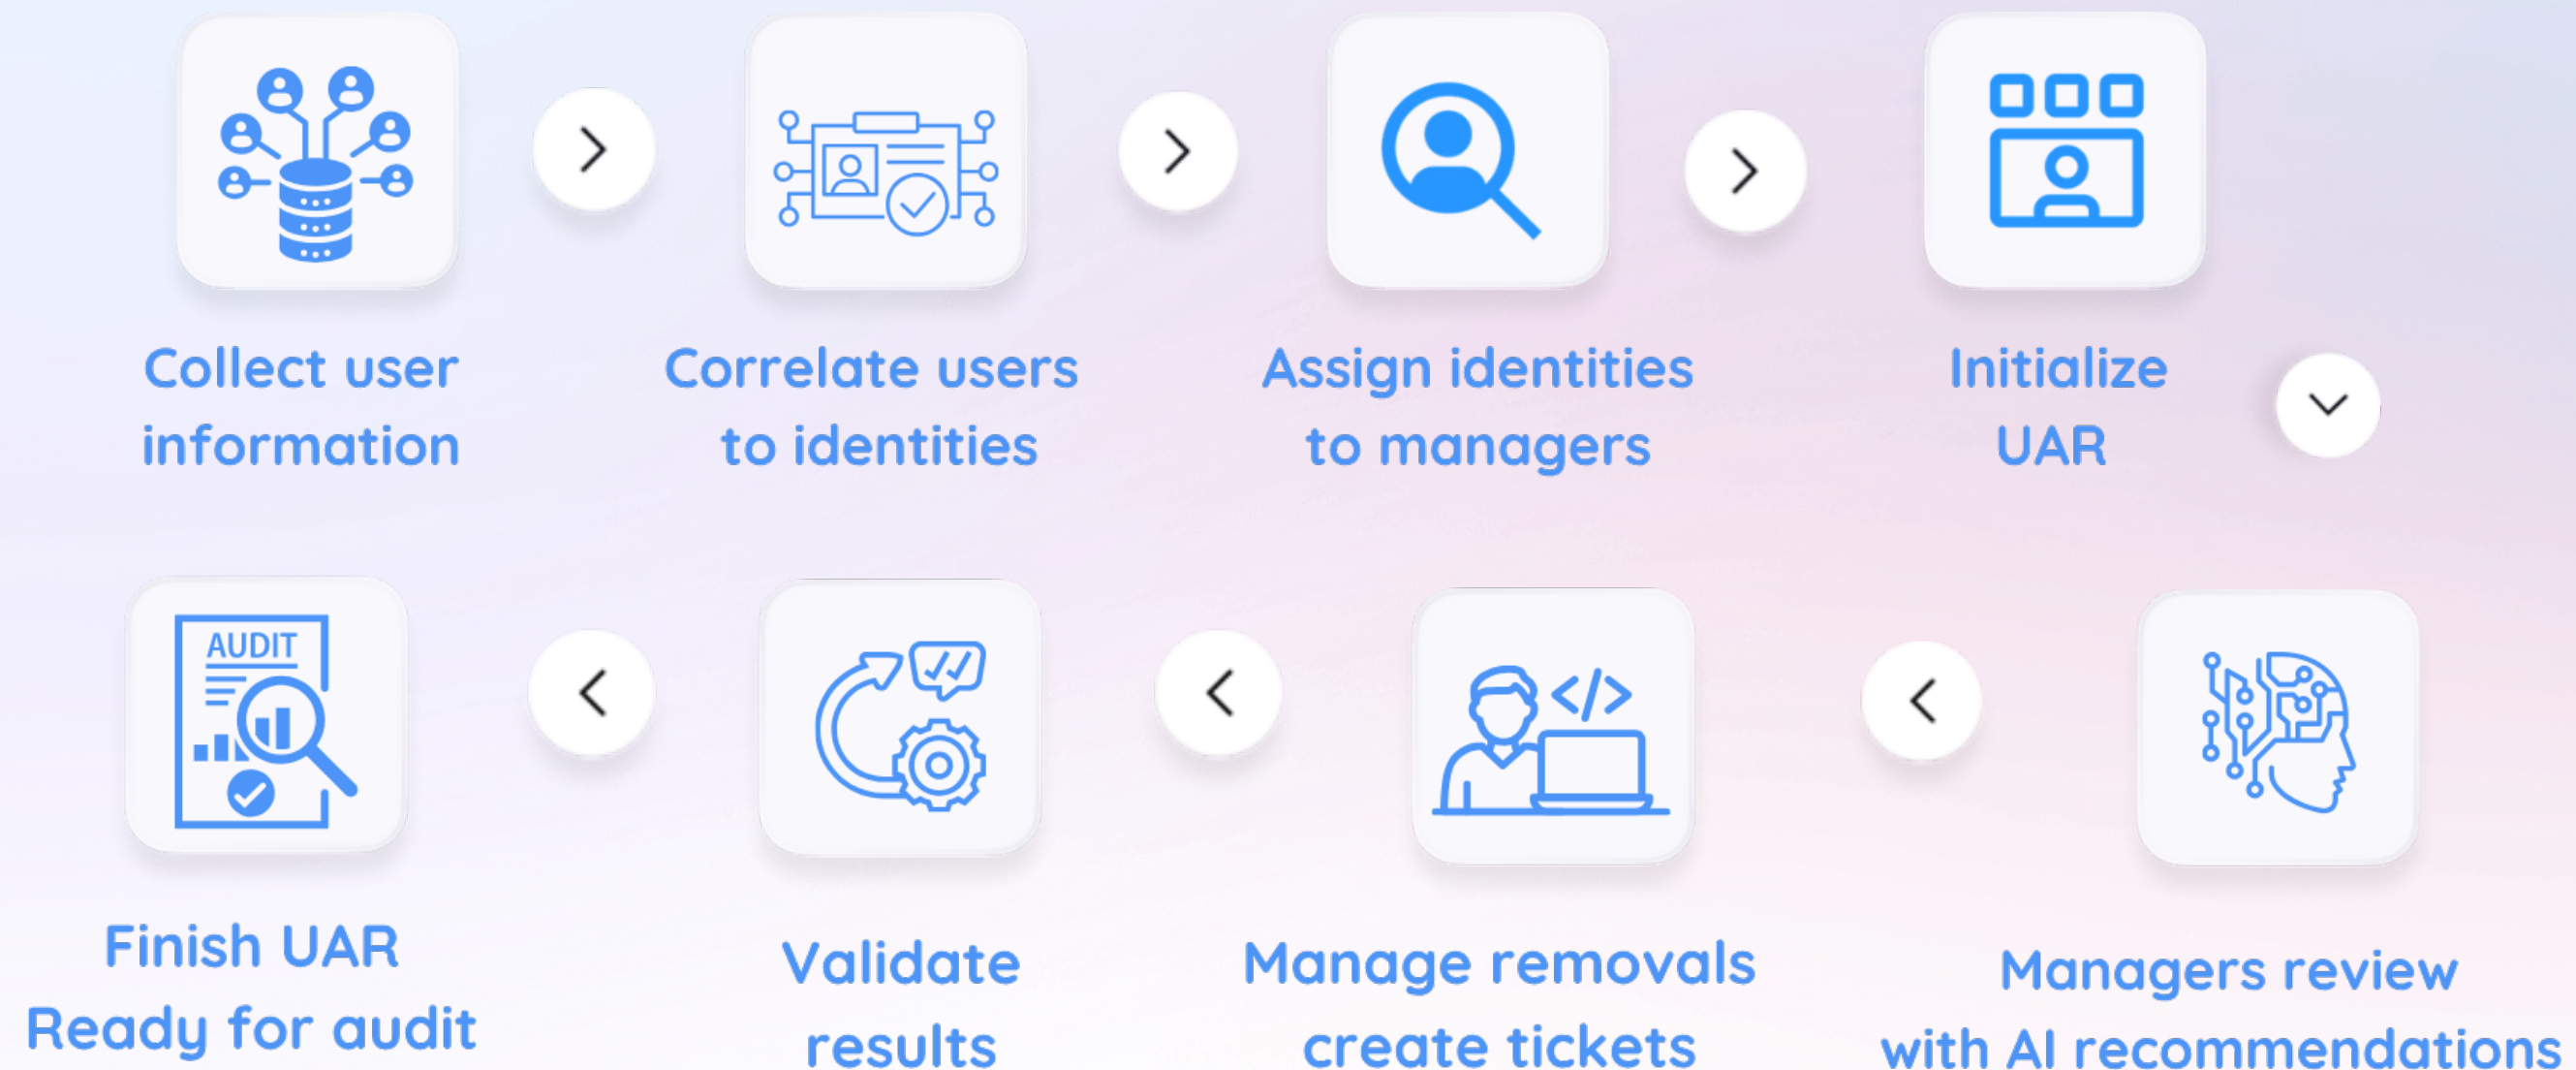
Collect user information

Correlate users to identities

Assign identities to managers

Initialize UAR

Managers review with AI recommendations

Manage removals create tickets

Validate results

AUDIT

Finish UAR Ready for audit